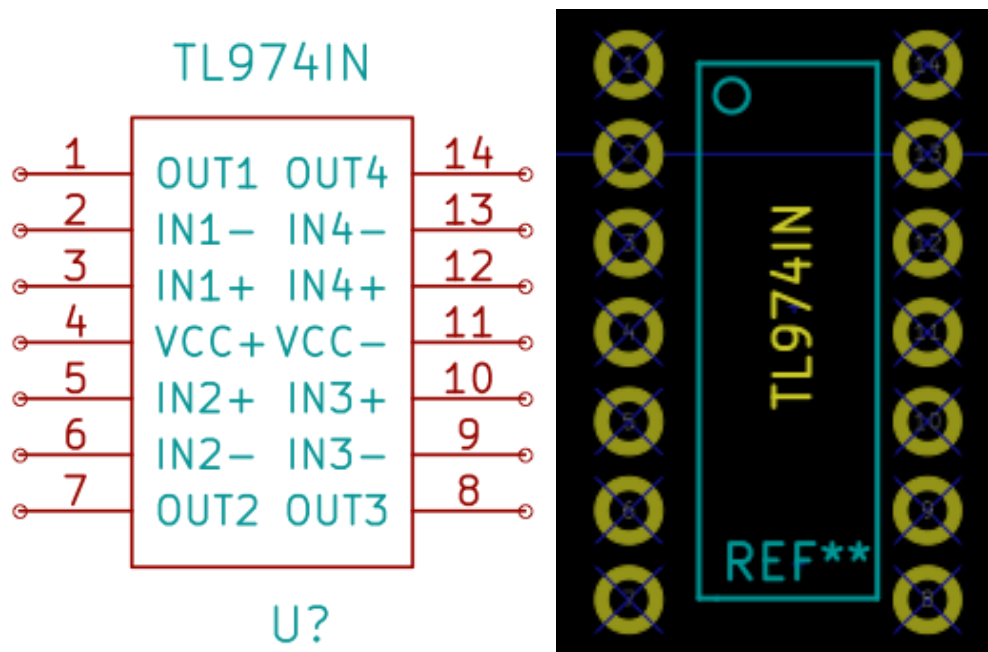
TL974IN

| | | | |
|---|---|---|---|
| 1 | OUT1 | OUT4 | 14 |
| 2 | IN1− | IN4− | 13 |
| 3 | IN1+ | IN4+ | 12 |
| 4 | VCC+ | VCC− | 11 |
| 5 | IN2+ | IN3+ | 10 |
| 6 | IN2− | IN3− | 9 |
| 7 | OUT2 | OUT3 | 8 |

U?

1 2 3 4 5 6 7

14 13 12 11 10 9 8

TL974IN

REF**